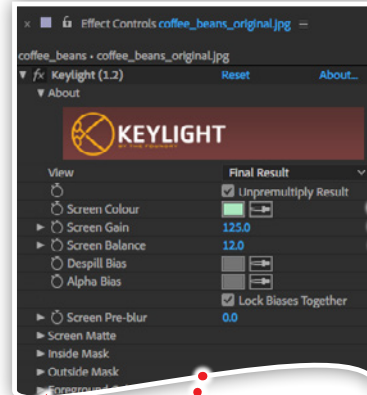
× Effect Controls coffee_beans_original.jpg ≡

coffee_beans • coffee_beans_original.jpg

fx Keylight (1.2) Reset About...

About

KEYLIGHT
BY THE FOUNDRY

View Final Result

Unpremultiply Result

Screen Colour

Screen Gain 125.0

Screen Balance 12.0

Despill Bias

Alpha Bias

Lock Biases Together

Screen Pre-blur 0.0

Screen Matte

Inside Mask

Outside Mask

Foreground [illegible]